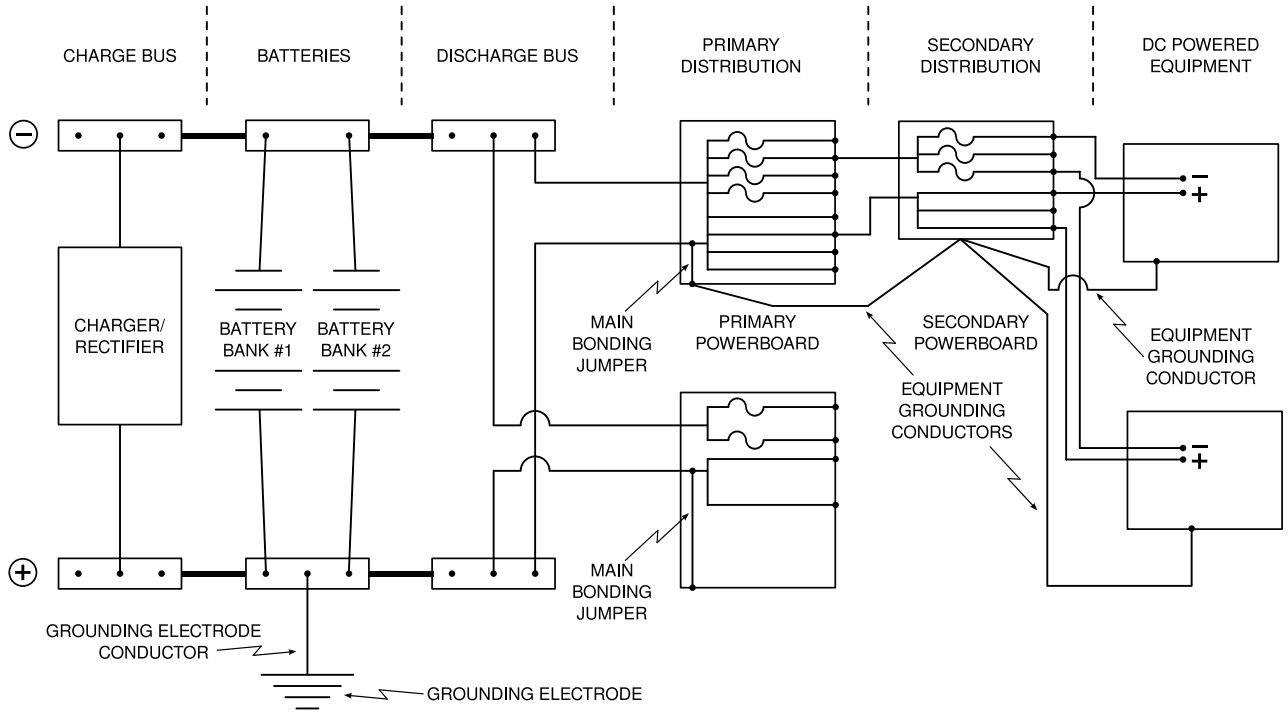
CHARGE BUS
BATTERIES
DISCHARGE BUS
PRIMARY DISTRIBUTION
SECONDARY DISTRIBUTION
DC POWERED EQUIPMENT

⊖

⊕

CHARGER/ RECTIFIER

BATTERY BANK #1

BATTERY BANK #2

MAIN BONDING JUMPER

PRIMARY POWERBOARD

SECONDARY POWERBOARD

EQUIPMENT GROUNDING CONDUCTORS

EQUIPMENT GROUNDING CONDUCTOR

−
+

−
+

MAIN BONDING JUMPER

GROUNDING ELECTRODE CONDUCTOR

GROUNDING ELECTRODE